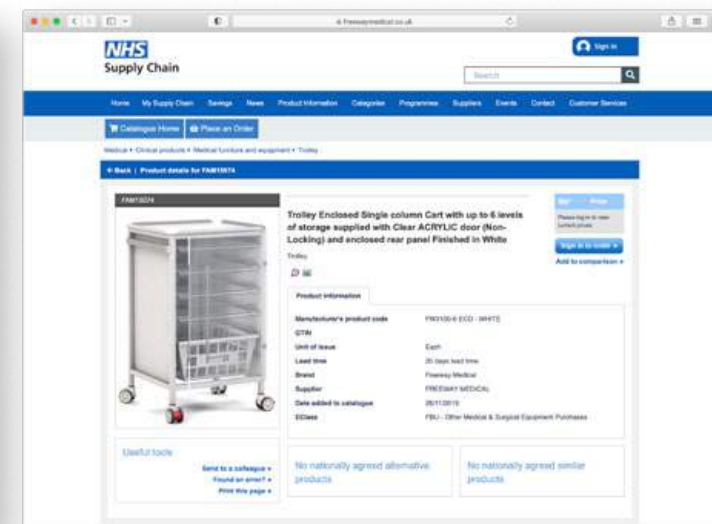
freewaymedical.co.uk

NHS
Supply Chain

Sign in

Search

Home My Supply Chain Savings News Product Information Categories Programmes Suppliers Events Contact Customer Services

Catalogue Home Place an Order

Medical > Clinical products > Medical furniture and equipment > Trolley

← Back | Product details for FAM15574

FAM15574

Trolley Enclosed Single column Cart with up to 6 levels of storage supplied with Clear ACRYLIC door (Non-Locking) and enclosed rear panel Finished in White

Trolley

Product information

| | |
|---|---|
| Manufacturer's product code | FW3100-6 ECO - WHITE |
| GTIN | |
| Unit of issue | Each |
| Lead time | 20 days lead time |
| Brand | Freeway Medical |
| Supplier | FREEWAY MEDICAL |
| Date added to catalogue | 26/11/2019 |
| EClass | FBU - Other Medical & Surgical Equipment Purchases |

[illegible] Price

Please log in to view current prices

Sign in to order ▸

Add to comparison ▸

Useful tools

Send to a colleague ▸
Found an error? ▸
Print this page ▸

No nationally agreed alternative products

No nationally agreed similar products